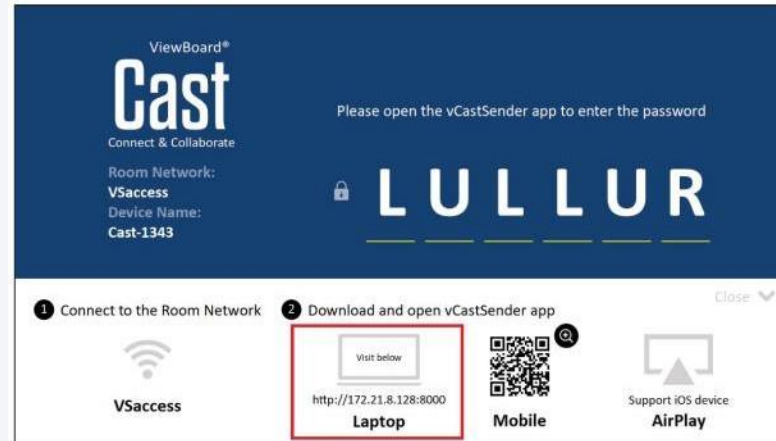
ViewBoard®
Cast
Connect & Collaborate

Room Network:
VSaccess
Device Name:
Cast-1343

Please open the vCastSender app to enter the password

L U L L U R

1 Connect to the Room Network
2 Download and open vCastSender app
Close

VSaccess

Visit below
http://172.21.8.128:8000
Laptop

Mobile

Support iOS device
AirPlay